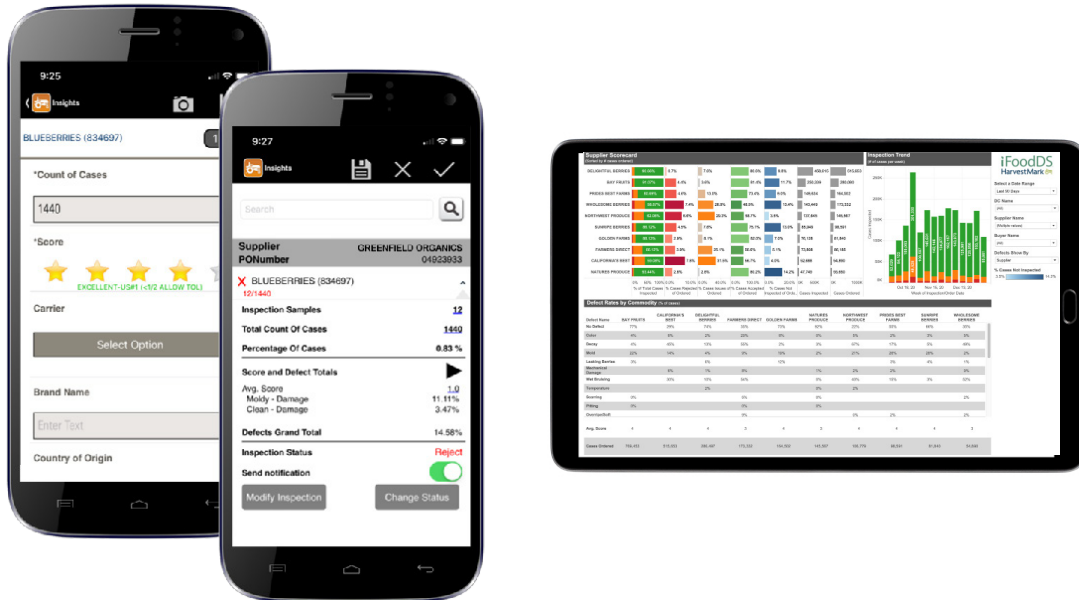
9:25

Insights

BLUEBERRIES (834697)

*Count of Cases

1440

*Score

EXCELLENT-US#1 (<1/2 ALLOW TOL)

Carrier

Select Option

Brand Name

Enter Text

Country of Origin

9:27

Insights

Search

Supplier GREENFIELD ORGANICS
PONumber 04923933

BLUEBERRIES (834697)
12/1440

Inspection Samples 12

Total Count Of Cases 1440

Percentage Of Cases 0.83 %

Score and Defect Totals

Avg. Score 1.0
Moldy - Damage 11.11%
Clean - Damage 3.47%

Defects Grand Total 14.58%

Inspection Status Reject

Send notification

Modify Inspection

Change Status

Supplier Scorecard

Inspection Trend

iFoodDS HarvestMark

Defect Rates by Commodity